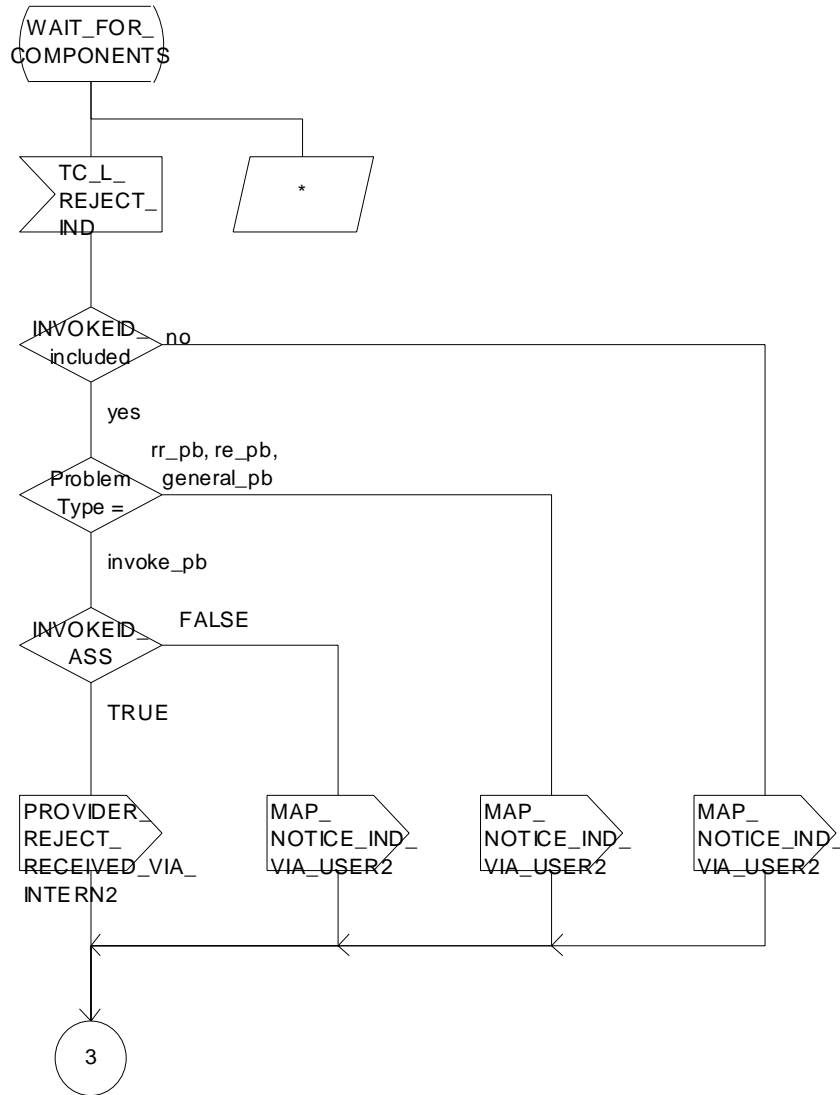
WAIT_FOR_
COMPONENTS

TC_L_
REJECT_
IND

*

INVOKEID_
included

no

yes

rr_pb, re_pb,
general_pb

Problem
Type =

invoke_pb

INVOKEID_
ASS

FALSE

TRUE

PROVIDER_
REJECT_
RECEIVED_VIA_
INTERN2

MAP_
NOTICE_IND_
VIA_USER2

MAP_
NOTICE_IND_
VIA_USER2

MAP_
NOTICE_IND_
VIA_USER2

3